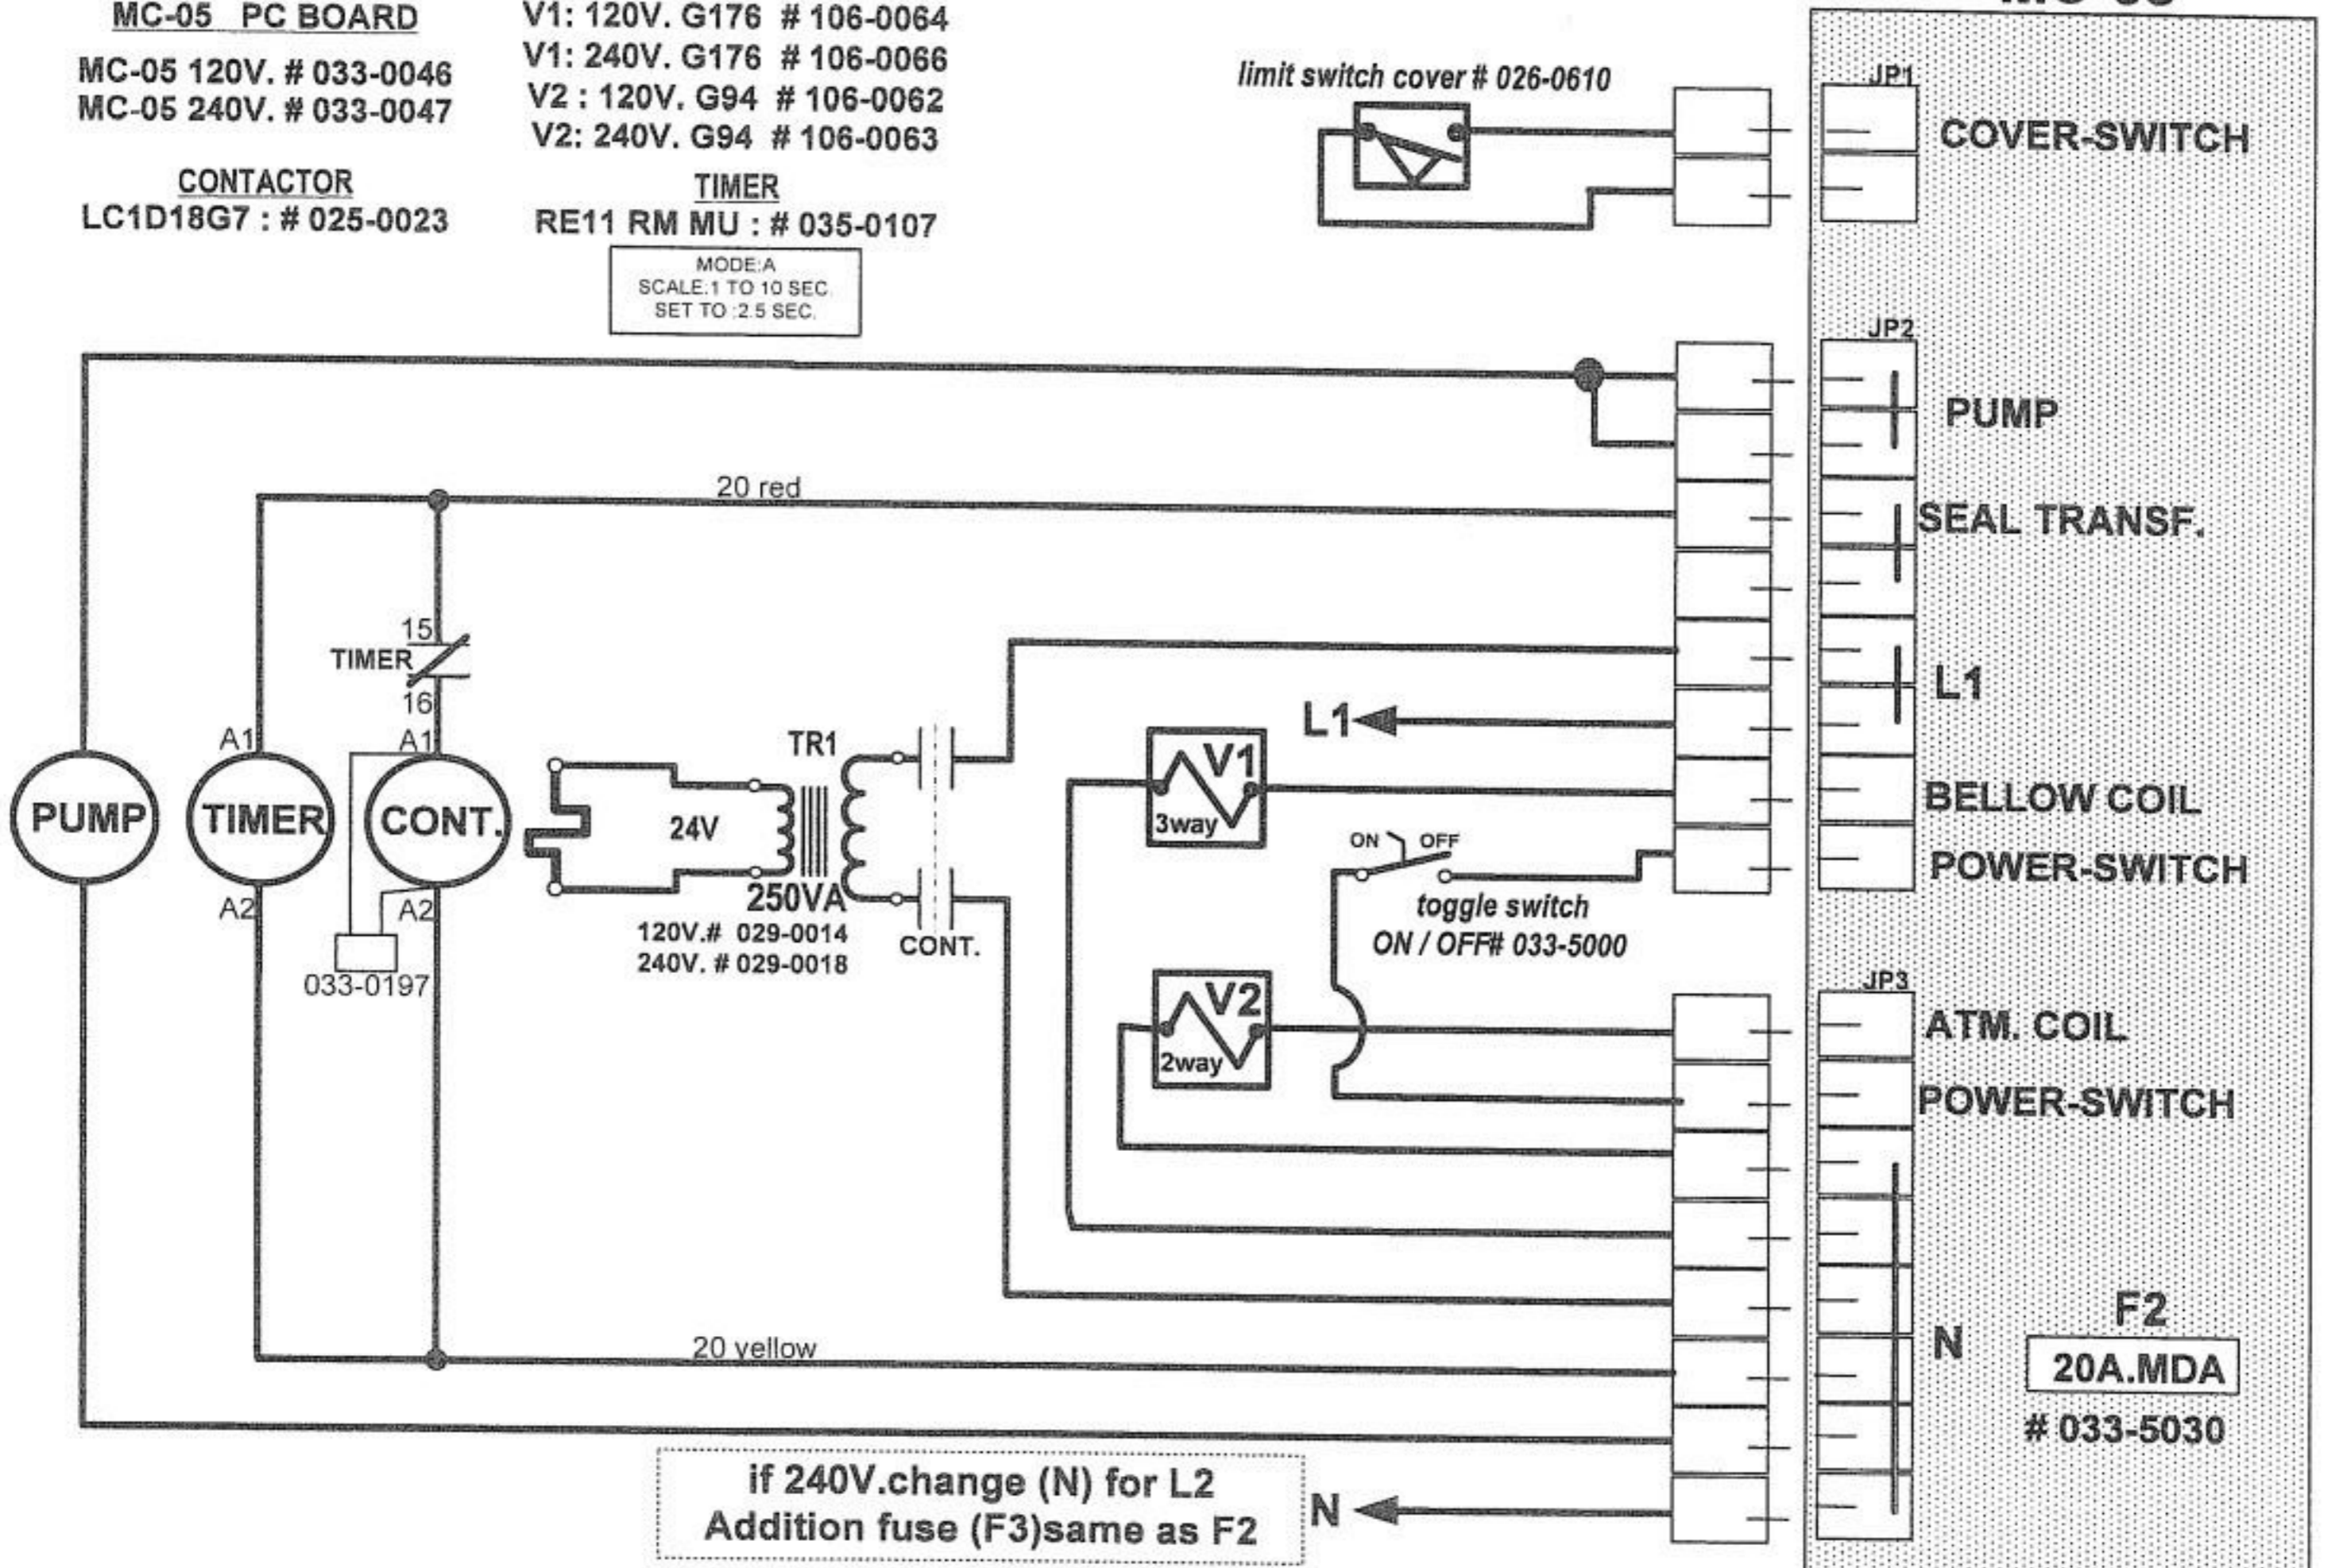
MC-05 PC BOARD

MC-05 120V. # 033-0046
MC-05 240V. # 033-0047

CONTACTOR
LC1D18G7 : # 025-0023

V1: 120V. G176 # 106-0064
V1: 240V. G176 # 106-0066
V2 : 120V. G94 # 106-0062
V2: 240V. G94 # 106-0063

TIMER
RE11 RM MU : # 035-0107

MODE:A
SCALE:1 TO 10 SEC.
SET TO :2.5 SEC.

limit switch cover # 026-0610

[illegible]

JP1
COVER-SWITCH

JP2
PUMP
SEAL TRANSF.
L1
BELLOW COIL
POWER-SWITCH

JP3
ATM. COIL
POWER-SWITCH
N

F2
20A.MDA
# 033-5030

20 red

15
TIMER
16
A1
A1
PUMP
TIMER
CONT.
A2
A2
033-0197

24V
TR1
250VA
120V.# 029-0014
240V. # 029-0018
CONT.

L1
V1
3way
ON OFF
toggle switch
ON / OFF# 033-5000
V2
2way

20 yellow

if 240V.change (N) for L2
Addition fuse (F3)same as F2

N